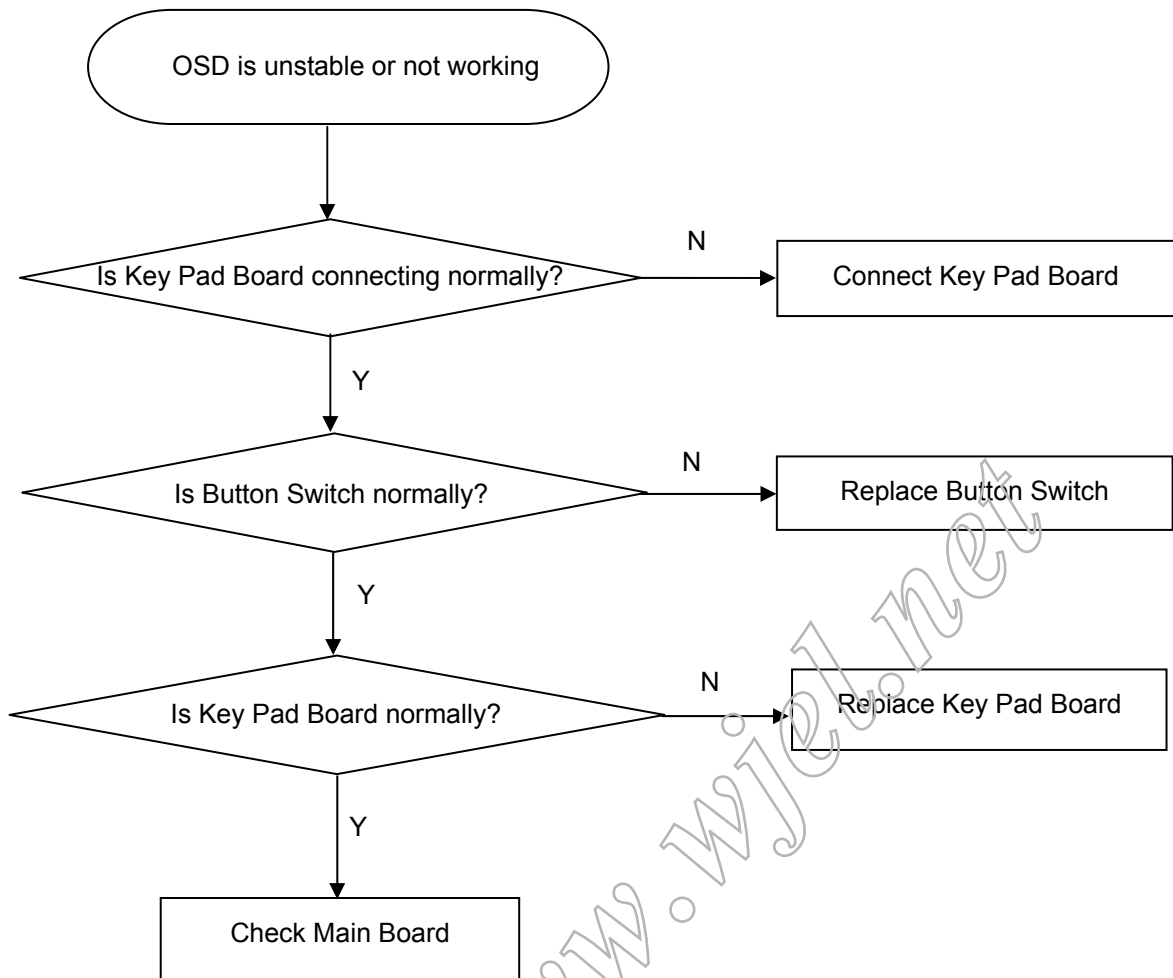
OSD is unstable or not working

Is Key Pad Board connecting normally?

N

Connect Key Pad Board

Y

Is Button Switch normally?

N

Replace Button Switch

Y

Is Key Pad Board normally?

N

Replace Key Pad Board

Y

Check Main Board

www.wjel.net